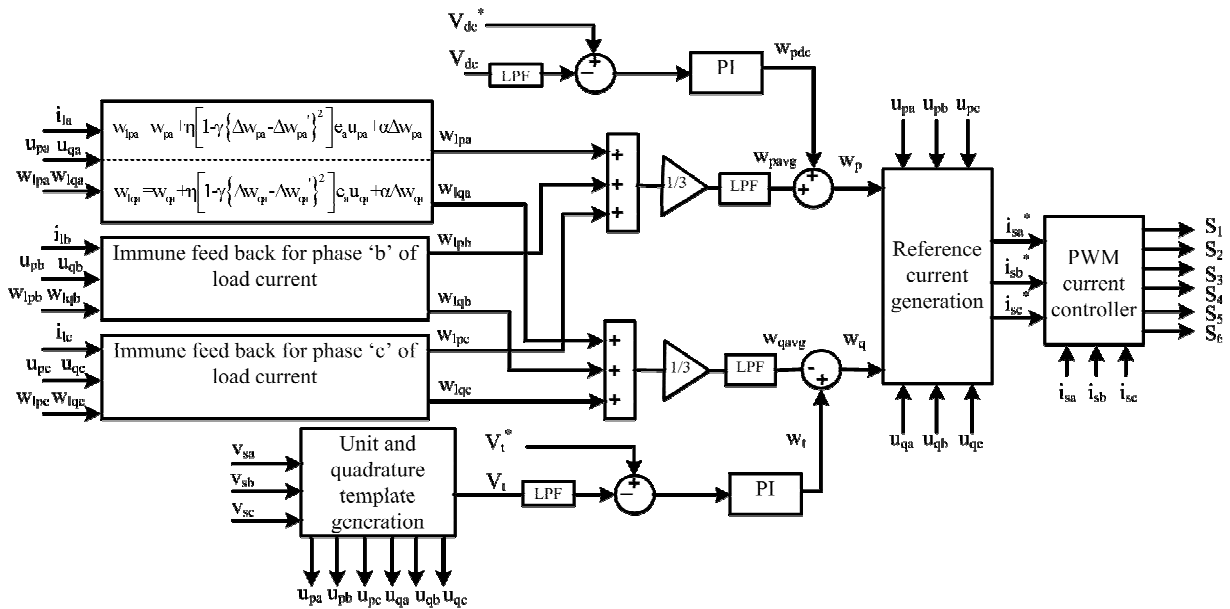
$V_{dc}^*$

$V_{dc}$ LPF + − PI $w_{pdc}$

$i_{la}$

$u_{pa}$ $u_{qa}$

$w_{lpa}$ $w_{lqa}$

$w_{lpa} = w_{pa} + \eta\left[1-\gamma\left\{\Delta w_{pa}-\Delta w_{pa}'\right\}^2\right]e_a u_{pa} + \alpha\Delta w_{pa}$

$w_{lqa} = w_{qa} + \eta\left[1-\gamma\left\{\Delta w_{qa}-\Delta w_{qa}'\right\}^2\right]e_a u_{qa} + \alpha\Delta w_{qa}$

$w_{lpa}$

$w_{lqa}$

$i_{lb}$

$u_{pb}$ $u_{qb}$

$w_{lpb}$ $w_{lqb}$

Immune feed back for phase 'b' of load current

$w_{lpb}$

$w_{lqb}$

$i_{lc}$

$u_{pc}$ $u_{qc}$

$w_{lpc}$ $w_{lqc}$

Immune feed back for phase 'c' of load current

$w_{lpc}$

$w_{lqc}$

+ + + 1/3 LPF $w_{pavg}$ + + $w_p$

+ + + 1/3 LPF $w_{qavg}$ − + $w_q$

$u_{pa}$ $u_{pb}$ $u_{pc}$

Reference current generation

$i_{sa}^*$ $i_{sb}^*$ $i_{sc}^*$

$u_{qa}$ $u_{qb}$ $u_{qc}$

PWM current controller

$S_1$ $S_2$ $S_3$ $S_4$ $S_5$ $S_6$

$i_{sa}$ $i_{sb}$ $i_{sc}$

$v_{sa}$ $v_{sb}$ $v_{sc}$

Unit and quadrature template generation

$V_t$ LPF − + PI $w_t$

$V_t^*$

$u_{pa}$ $u_{pb}$ $u_{pc}$ $u_{qa}$ $u_{qb}$ $u_{qc}$